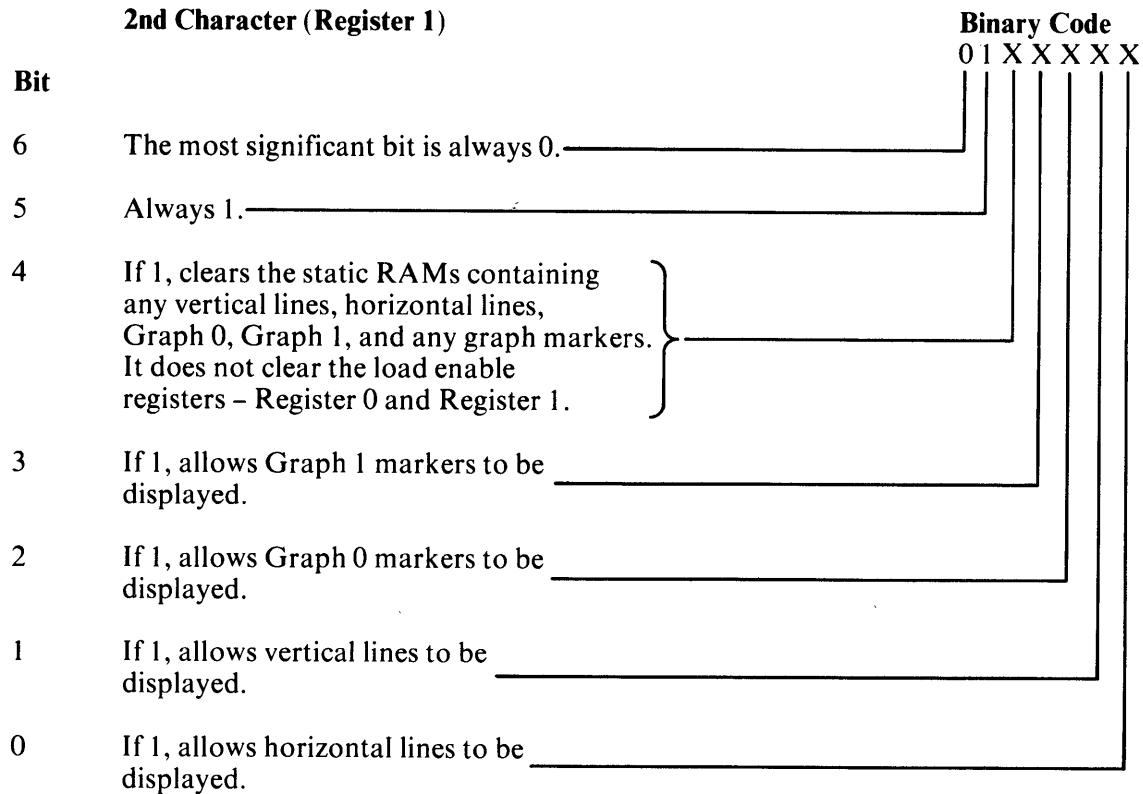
2nd Character (Register 1)

Binary Code
0 1 X X X X X

Bit

6 The most significant bit is always 0.

5 Always 1.

4 If 1, clears the static RAMs containing any vertical lines, horizontal lines, Graph 0, Graph 1, and any graph markers. It does not clear the load enable registers – Register 0 and Register 1.

3 If 1, allows Graph 1 markers to be displayed.

2 If 1, allows Graph 0 markers to be displayed.

1 If 1, allows vertical lines to be displayed.

0 If 1, allows horizontal lines to be displayed.